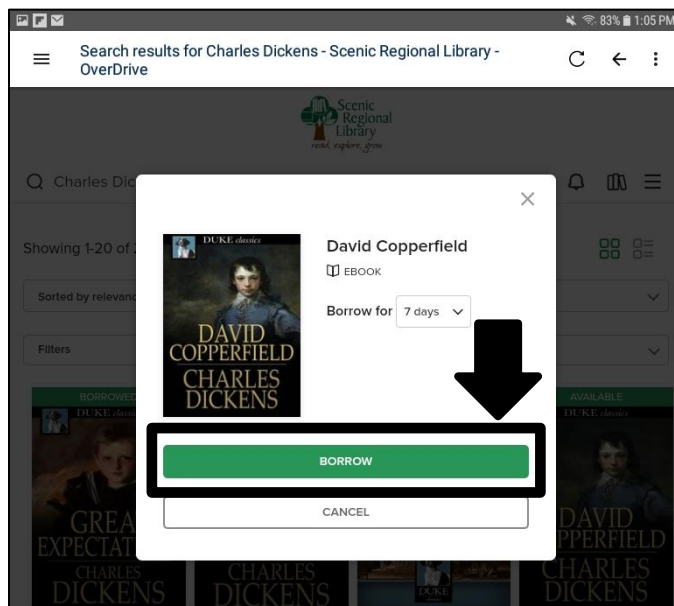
83% 1:05 PM

Search results for Charles Dickens - Scenic Regional Library - OverDrive

Scenic Regional Library
read, explore, grow

Charles Dic

Showing 1-20 of

Sorted by relevanc

Filters

BORROWED

DUKE classics

GREAT EXPECTAT

CHARLES DICKENS

CHARLES DICKENS

DUKE

AVAILABLE

DUKE classics

DAVID COPPERFIELD

CHARLES DICKENS

DUKE classics

DAVID COPPERFIELD

CHARLES DICKENS

David Copperfield

EBOOK

Borrow for 7 days

BORROW

CANCEL